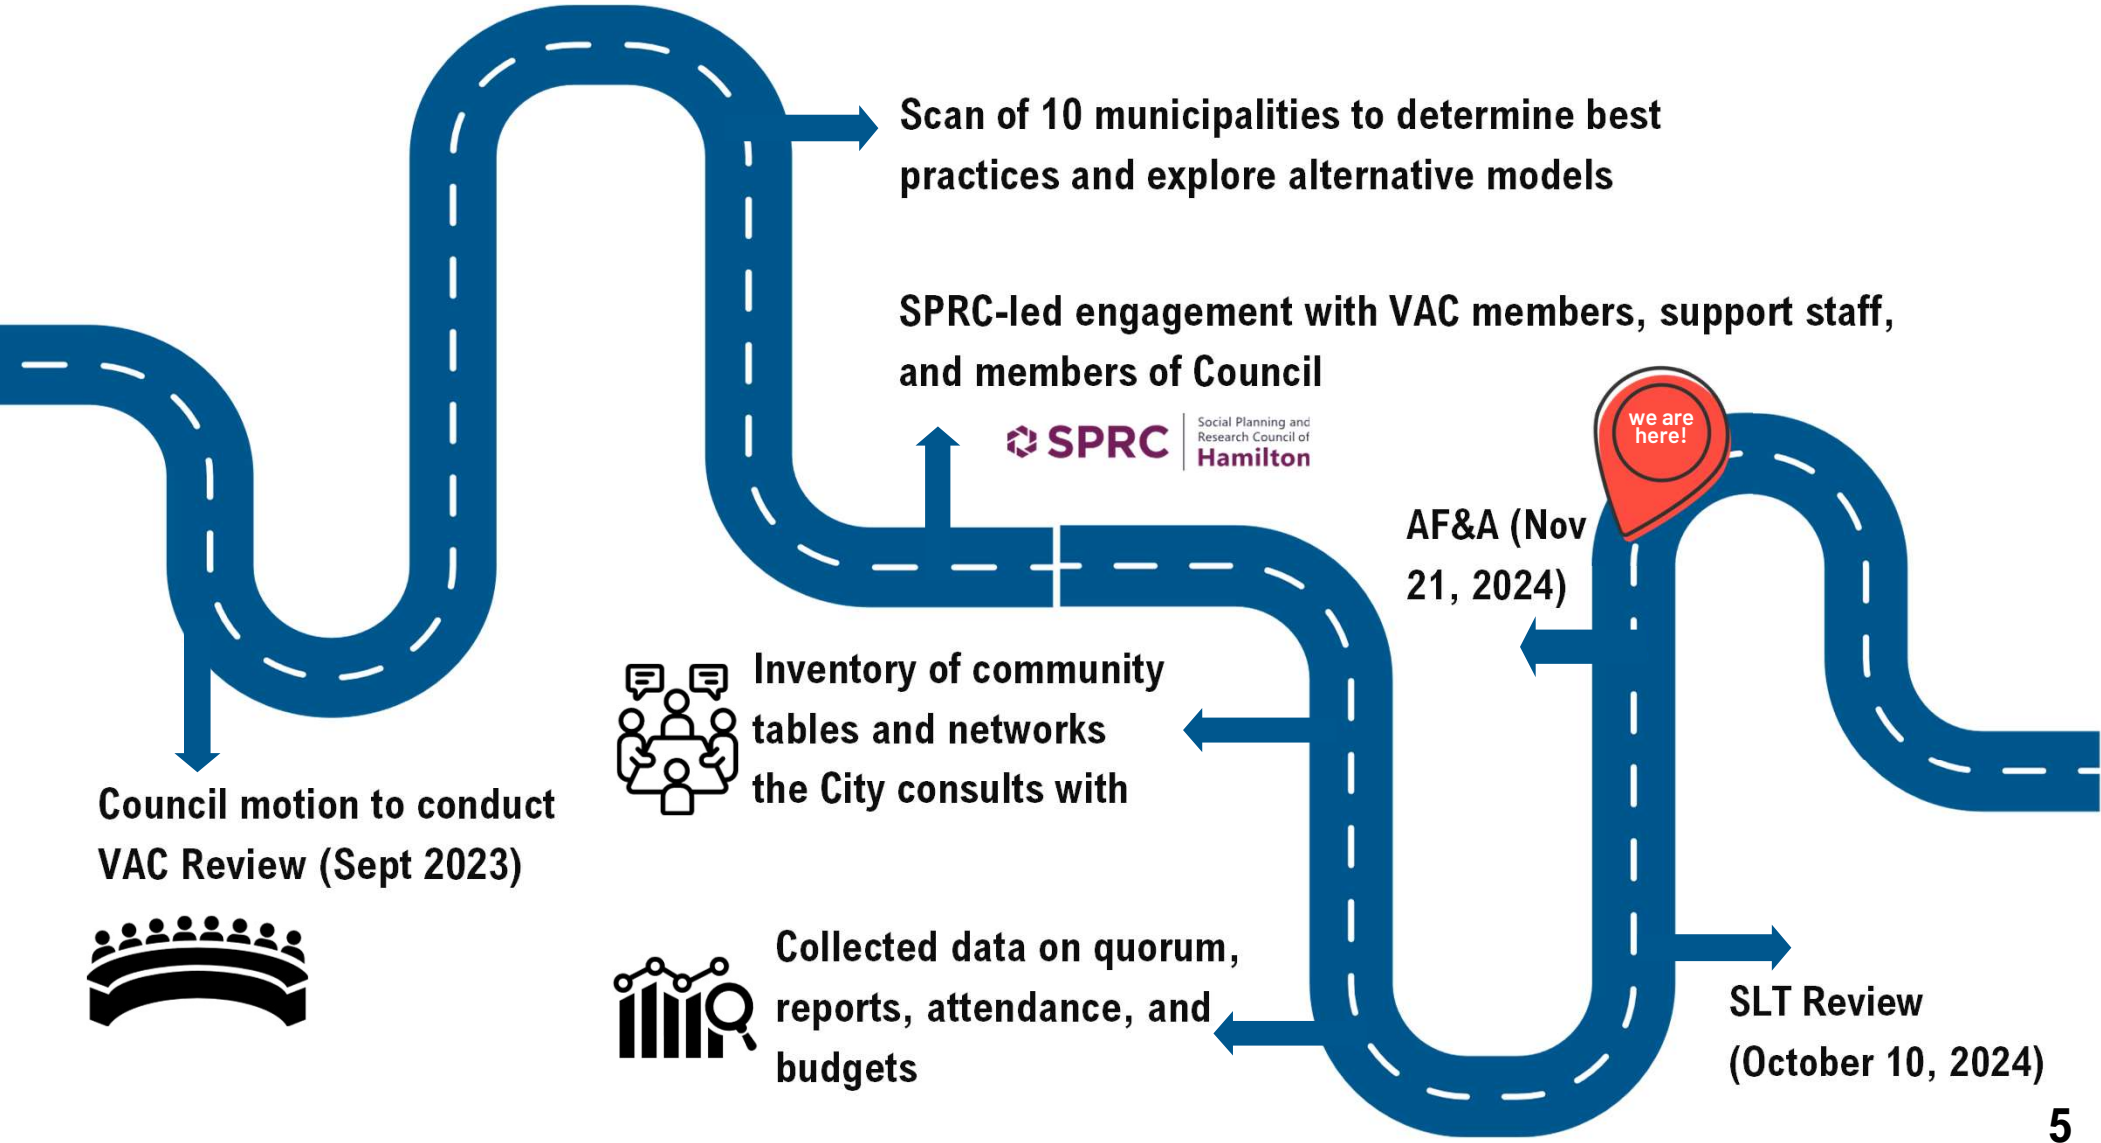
Scan of 10 municipalities to determine best practices and explore alternative models

SPRC-led engagement with VAC members, support staff, and members of Council

SPRC Social Planning and Research Council of Hamilton

we are here!

AF&A (Nov 21, 2024)

Inventory of community tables and networks the City consults with

Council motion to conduct VAC Review (Sept 2023)

Collected data on quorum, reports, attendance, and budgets

SLT Review (October 10, 2024)

5